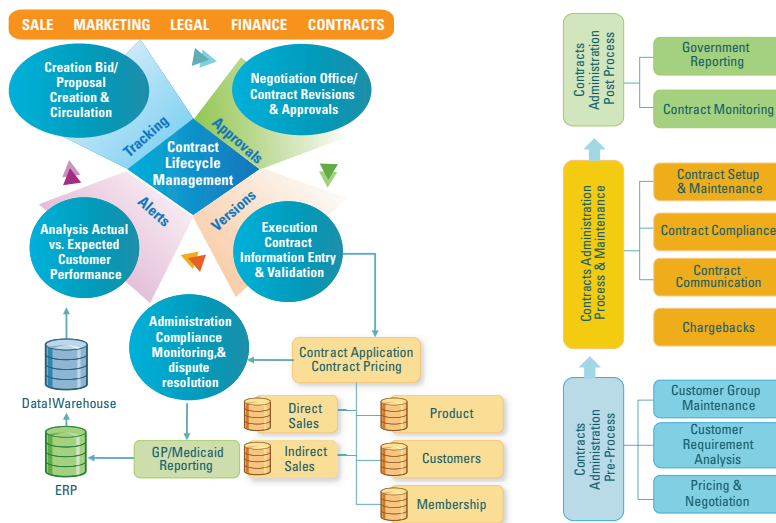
SALE MARKETING LEGAL FINANCE CONTRACTS

Creation Bid/ Proposal Creation & Circulation

Negotiation Office/ Contract Revisions & Approvals

Tracking

Approvals

Contract Lifecycle Management

Alerts

Versions

Analysis Actual vs. Expected Customer Performance

Execution Contract Information Entry & Validation

Administration Compliance Monitoring,& dispute resolution

Contract Application Contract Pricing

Data!Warehouse

Direct Sales

Product

GP/Medicaid Reporting

Indirect Sales

Customers

ERP

Membership

Contracts Administration Post Process

Government Reporting

Contract Monitoring

Contracts Administration Process & Maintenance

Contract Setup & Maintenance

Contract Compliance

Contract Communication

Chargebacks

Contracts Administration Pre-Process

Customer Group Maintenance

Customer Requirement Analysis

Pricing & Negotiation